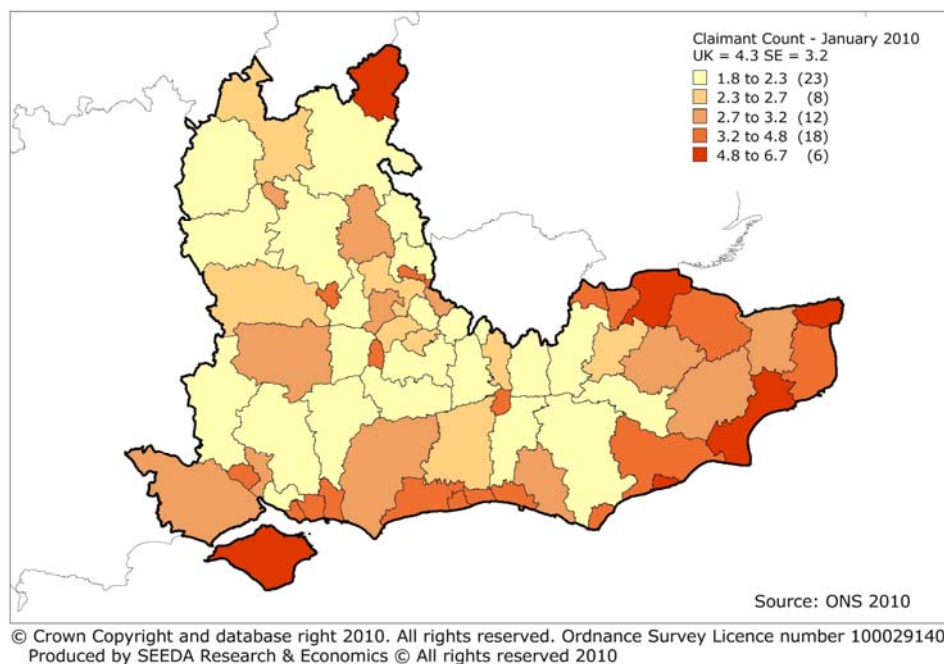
Claimant Count - January 2010
UK = 4.3 SE = 3.2
1.8 to 2.3 (23)
2.3 to 2.7 (8)
2.7 to 3.2 (12)
3.2 to 4.8 (18)
4.8 to 6.7 (6)

Source: ONS 2010

© Crown Copyright and database right 2010. All rights reserved. Ordnance Survey Licence number 100029140
Produced by SEEDA Research & Economics © All rights reserved 2010